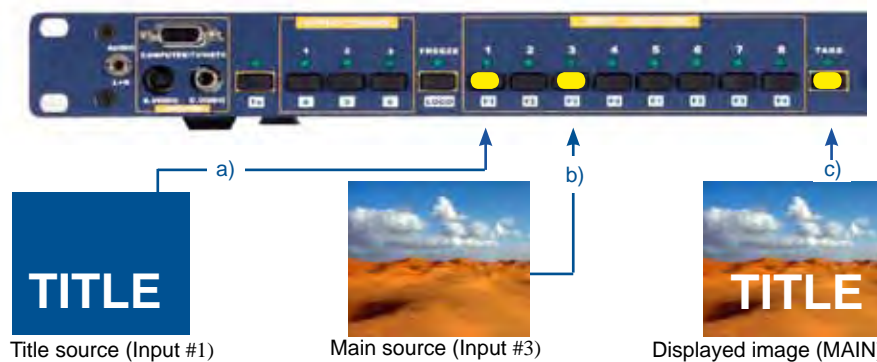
AUDIO
L+R
COMPUTER/TV/HDTV
S-VIDEO
C-VIDEO
FN
A
B
C
1
2
3
FREEZE
LOGO
1
2
3
4
5
6
7
8
F1
F2
F3
F4
F5
F6
F7
F8
TAKE
a)
b)
c)
TITLE
Title source (Input #1)
Main source (Input #3)
TITLE
Displayed image (MAIN